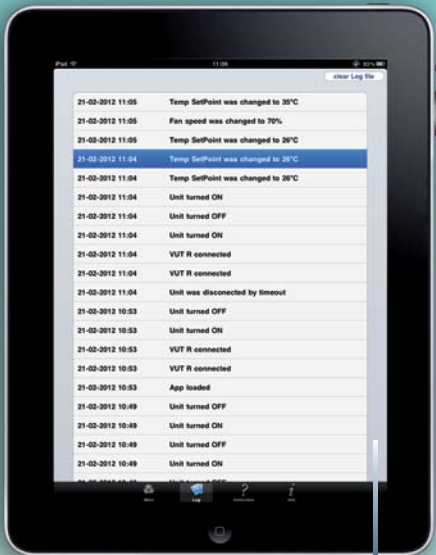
iPad 11:06 93%

clear Log file

21-02-2012 11:05 Temp SetPoint was changed to 35°C
21-02-2012 11:05 Fan speed was changed to 70%
21-02-2012 11:05 Temp SetPoint was changed to 26°C
21-02-2012 11:04 Temp SetPoint was changed to 26°C
21-02-2012 11:04 Temp SetPoint was changed to 26°C
21-02-2012 11:04 Unit turned ON
21-02-2012 11:04 Unit turned OFF
21-02-2012 11:04 Unit turned ON
21-02-2012 11:04 VUT R connected
21-02-2012 11:04 VUT R connected
21-02-2012 11:04 Unit was disconnected by timeout
21-02-2012 10:53 Unit turned OFF
21-02-2012 10:53 Unit turned ON
21-02-2012 10:53 VUT R connected
21-02-2012 10:53 VUT R connected
21-02-2012 10:53 App loaded
21-02-2012 10:49 Unit turned OFF
21-02-2012 10:49 Unit turned ON
21-02-2012 10:49 Unit turned OFF
21-02-2012 10:49 Unit turned ON

Main Log Instruction Info